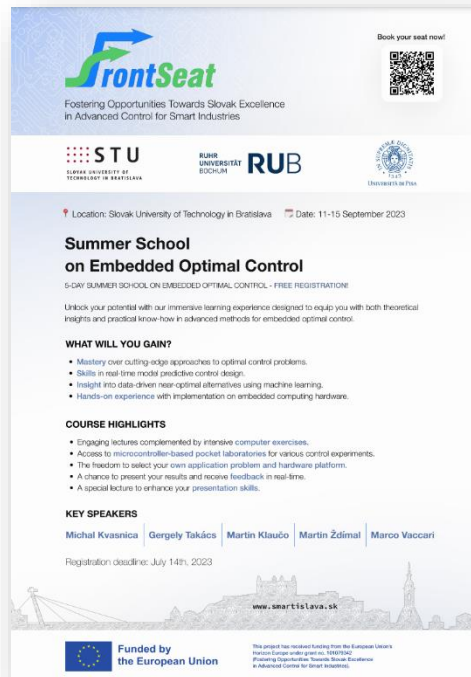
FrontSeat

Book your seat now!

Fostering Opportunities Towards Slovak Excellence in Advanced Control for Smart Industries

STU
SLOVAK UNIVERSITY OF TECHNOLOGY IN BRATISLAVA

RUHR UNIVERSITÄT BOCHUM RUB

UNIVERSITÀ DI PISA

Location: Slovak University of Technology in Bratislava Date: 11-15 September 2023

Summer School on Embedded Optimal Control

5-DAY SUMMER SCHOOL ON EMBEDDED OPTIMAL CONTROL - FREE REGISTRATION!

Unlock your potential with our immersive learning experience designed to equip you with both theoretical insights and practical know-how in advanced methods for embedded optimal control.

WHAT WILL YOU GAIN?

• Mastery over cutting-edge approaches to optimal control problems.
• Skills in real-time model predictive control design.
• Insight into data-driven near-optimal alternatives using machine learning.
• Hands-on experience with implementation on embedded computing hardware.

COURSE HIGHLIGHTS

• Engaging lectures complemented by intensive computer exercises.
• Access to microcontroller-based pocket laboratories for various control experiments.
• The freedom to select your own application problem and hardware platform.
• A chance to present your results and receive feedback in real-time.
• A special lecture to enhance your presentation skills.

KEY SPEAKERS

Michal Kvasnica | Gergely Takács | Martin Klaučo | Martin Ždímal | Marco Vaccari

Registration deadline: July 14th, 2023

www.smartislava.sk

Funded by the European Union

This project has received funding from the European Union's Horizon Europe under grant no. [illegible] (Fostering Opportunities Towards Slovak Excellence in Advanced Control for Smart Industries).